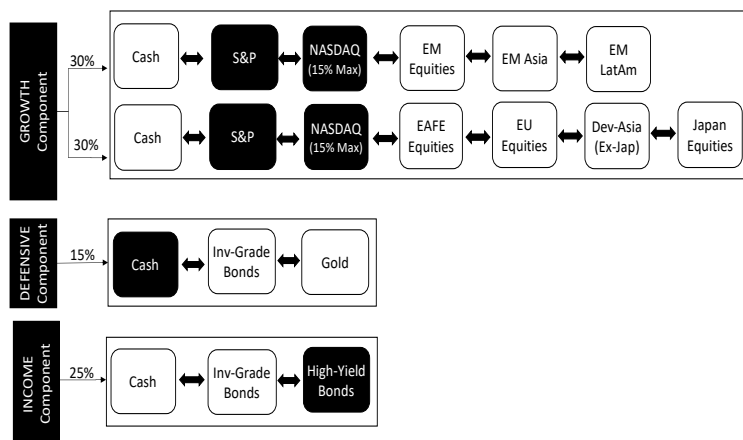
GROWTH Component

30%

Cash

S&P

NASDAQ (15% Max)

EM Equities

EM Asia

EM LatAm

30%

Cash

S&P

NASDAQ (15% Max)

EAFE Equities

EU Equities

Dev-Asia (Ex-Jap)

Japan Equities

DEFENSIVE Component

15%

Cash

Inv-Grade Bonds

Gold

INCOME Component

25%

Cash

Inv-Grade Bonds

High-Yield Bonds